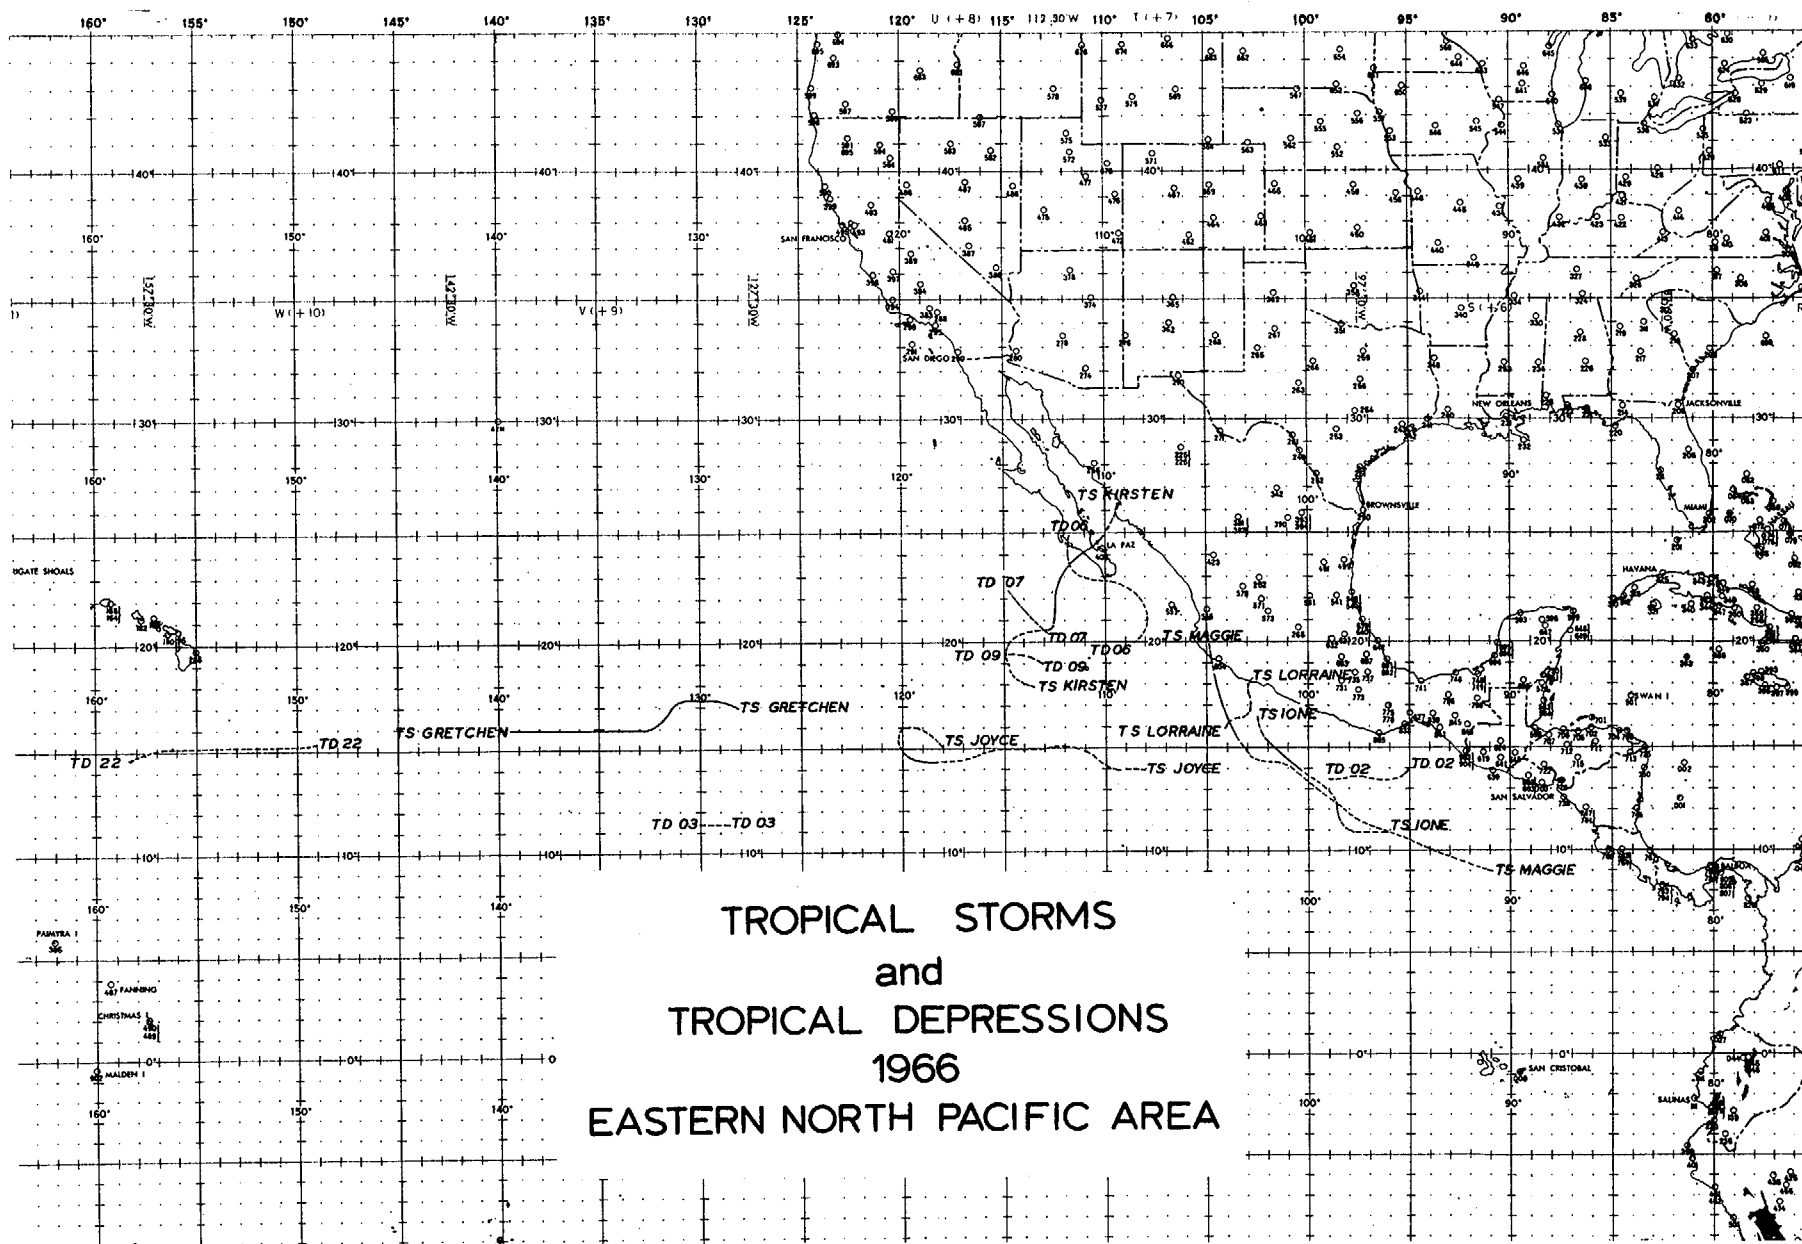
160° 155° 150° 145° 140° 135° 130° 125° 120° U (+8) 115° 112°30W 110° T (+7) 105° 100° 95° 90° 85° 80°

140° 140° 140° 140° 140° 140° 140°

160° 150° 140° 130° SAN FRANCISCO 120° 110° 100° 90° 80°

157°30W W (+10) 142°30W V (+9) 127°30W 97°30W S (+6)

SAN DIEGO NEW ORLEANS JACKSONVILLE

130° 130° 130° 130° 130° 130° 130° 130°

160° 150° 140° 130° 120° 100° 90° 80°

TS KIRSTEN BROWNSVILLE MIAMI

TD 06 LA PAZ

GATE SHOALS HAVANA

TD 07

120° 120° 120° 120° TD 07 TS MAGGIE 120° 120°

TD 09 TD 09 TD 06

TS KIRSTEN TS LORRAINE

160° 150° 140° 130° TS GRETCHEN 120° 100° 90° 80° SWAN I

TS GRETCHEN TS IONE

TD 22 TS JOYCE TS LORRAINE

TD 22 TS JOYCE TD 02 TD 02

SAN SALVADOR

TD 03 TD 03 TS IONE

10° 10° 10° 10° 10° 10° 10° 10°

TS MAGGIE

160° 150° 140° 100° 90° 80°

TROPICAL STORMS
and
TROPICAL DEPRESSIONS
1966
EASTERN NORTH PACIFIC AREA

PALMYRA I FANNING CHRISTMAS MALDEN I

0° 0° 0° 0° SAN CRISTOBAL

160° 150° 140° 100° 90° 80° SALINAS